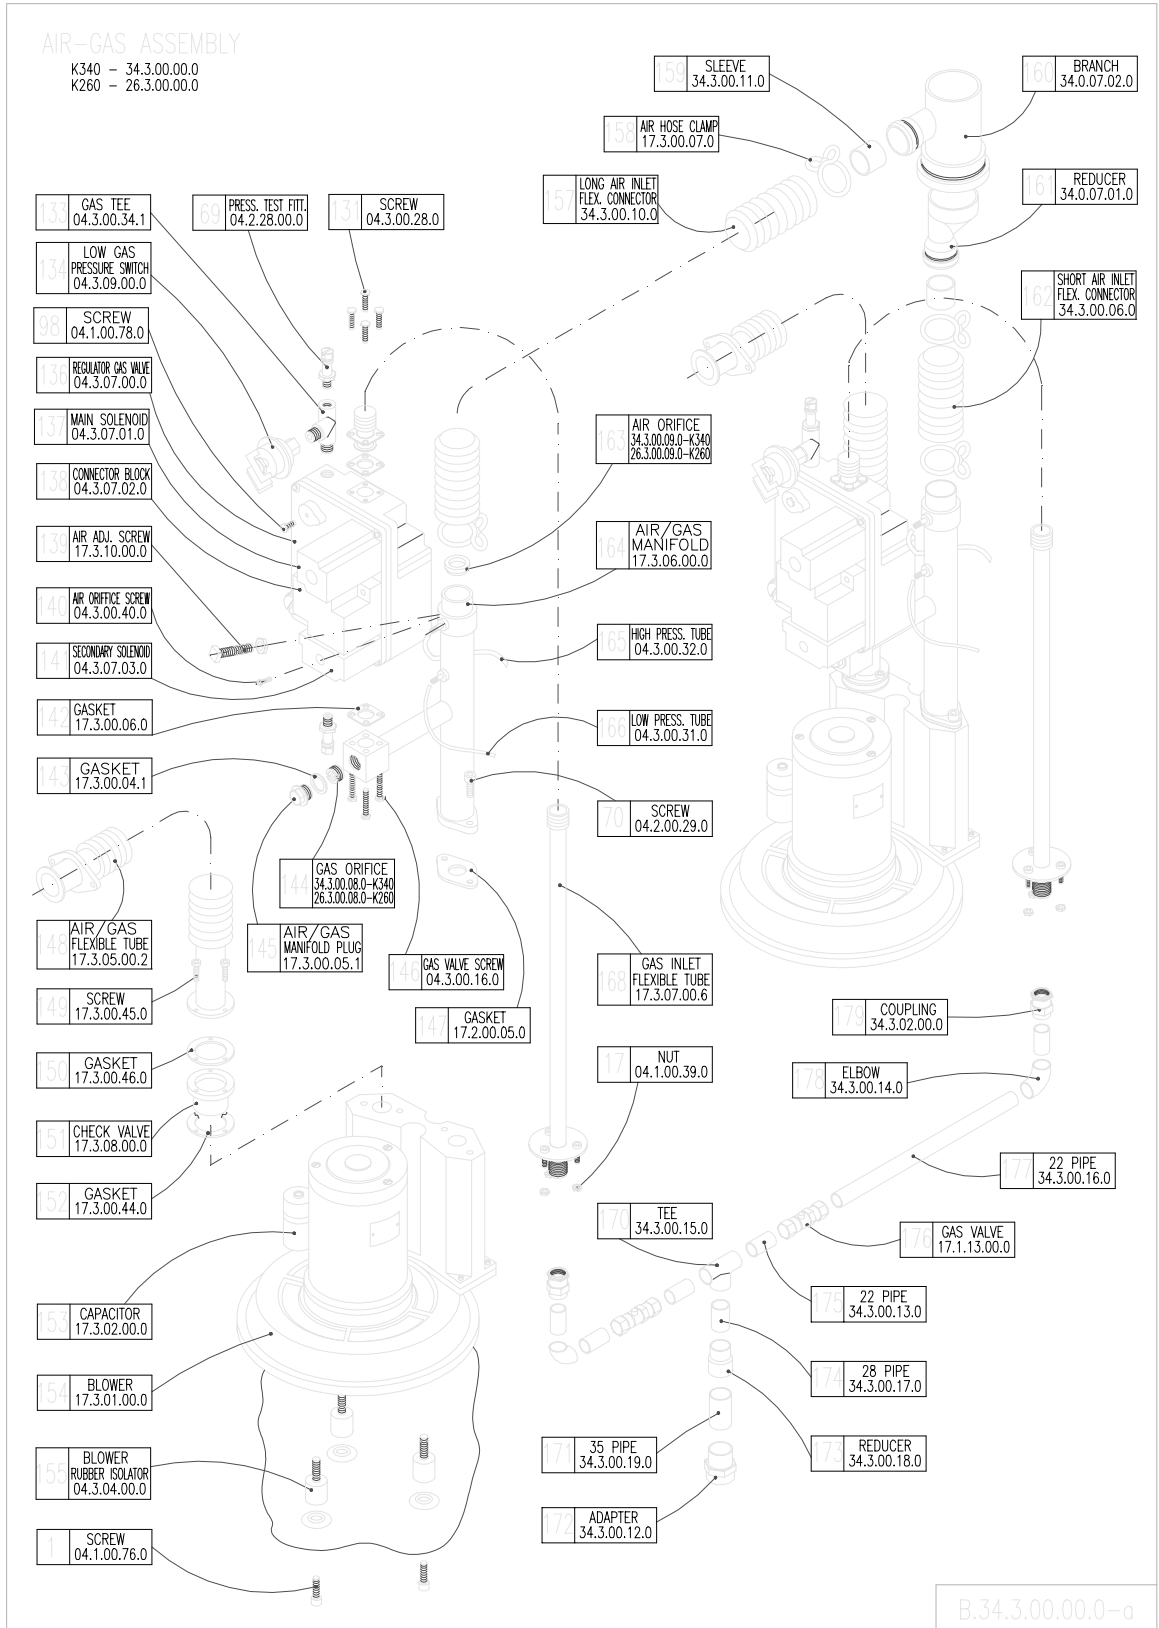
AIR-GAS ASSEMBLY
K340 – 34.3.00.00.0
K260 – 26.3.00.00.0

159 SLEEVE 34.3.00.11.0

160 BRANCH 34.0.07.02.0

158 AIR HOSE CLAMP 17.3.00.07.0

161 REDUCER 34.0.07.01.0

157 LONG AIR INLET FLEX. CONNECTOR 34.3.00.10.0

133 GAS TEE 04.3.00.34.1

69 PRESS. TEST FITT. 04.2.28.00.0

131 SCREW 04.3.00.28.0

162 SHORT AIR INLET FLEX. CONNECTOR 34.3.00.06.0

134 LOW GAS PRESSURE SWITCH 04.3.09.00.0

98 SCREW 04.1.00.78.0

136 REGULATOR GAS VALVE 04.3.07.00.0

137 MAIN SOLENOID 04.3.07.01.0

163 AIR ORIFICE 34.3.00.09.0–K340 26.3.00.09.0–K260

138 CONNECTOR BLOCK 04.3.07.02.0

164 AIR/GAS MANIFOLD 17.3.06.00.0

139 AIR ADJ. SCREW 17.3.10.00.0

140 AIR ORIFICE SCREW 04.3.00.40.0

165 HIGH PRESS. TUBE 04.3.00.32.0

141 SECONDARY SOLENOID 04.3.07.03.0

142 GASKET 17.3.00.06.0

166 LOW PRESS. TUBE 04.3.00.31.0

143 GASKET 17.3.00.04.1

70 SCREW 04.2.00.29.0

144 GAS ORIFICE 34.3.00.08.0–K340 26.3.00.08.0–K260

148 AIR/GAS FLEXIBLE TUBE 17.3.05.00.2

145 AIR/GAS MANIFOLD PLUG 17.3.00.05.1

146 GAS VALVE SCREW 04.3.00.16.0

168 GAS INLET FLEXIBLE TUBE 17.3.07.00.6

149 SCREW 17.3.00.45.0

147 GASKET 17.2.00.05.0

179 COUPLING 34.3.02.00.0

150 GASKET 17.3.00.46.0

17 NUT 04.1.00.39.0

178 ELBOW 34.3.00.14.0

151 CHECK VALVE 17.3.08.00.0

152 GASKET 17.3.00.44.0

177 22 PIPE 34.3.00.16.0

170 TEE 34.3.00.15.0

176 GAS VALVE 17.1.13.00.0

175 22 PIPE 34.3.00.13.0

153 CAPACITOR 17.3.02.00.0

174 28 PIPE 34.3.00.17.0

154 BLOWER 17.3.01.00.0

155 BLOWER RUBBER ISOLATOR 04.3.04.00.0

171 35 PIPE 34.3.00.19.0

173 REDUCER 34.3.00.18.0

172 ADAPTER 34.3.00.12.0

1 SCREW 04.1.00.76.0

B.34.3.00.00.0–a